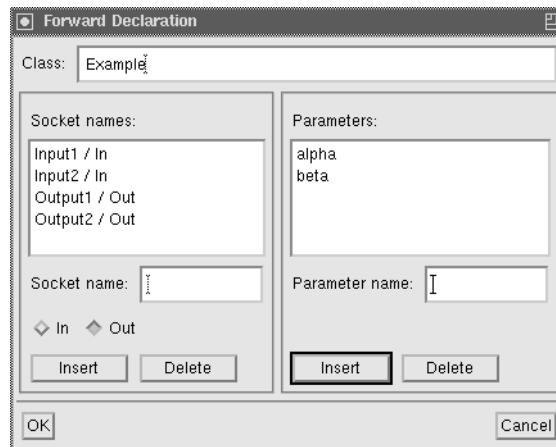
Forward Declaration

Class: Example

Socket names:

Input1 / In
Input2 / In
Output1 / Out
Output2 / Out

Socket name:

In Out

Insert Delete

Parameters:

alpha
beta

Parameter name:

Insert Delete

OK

Cancel